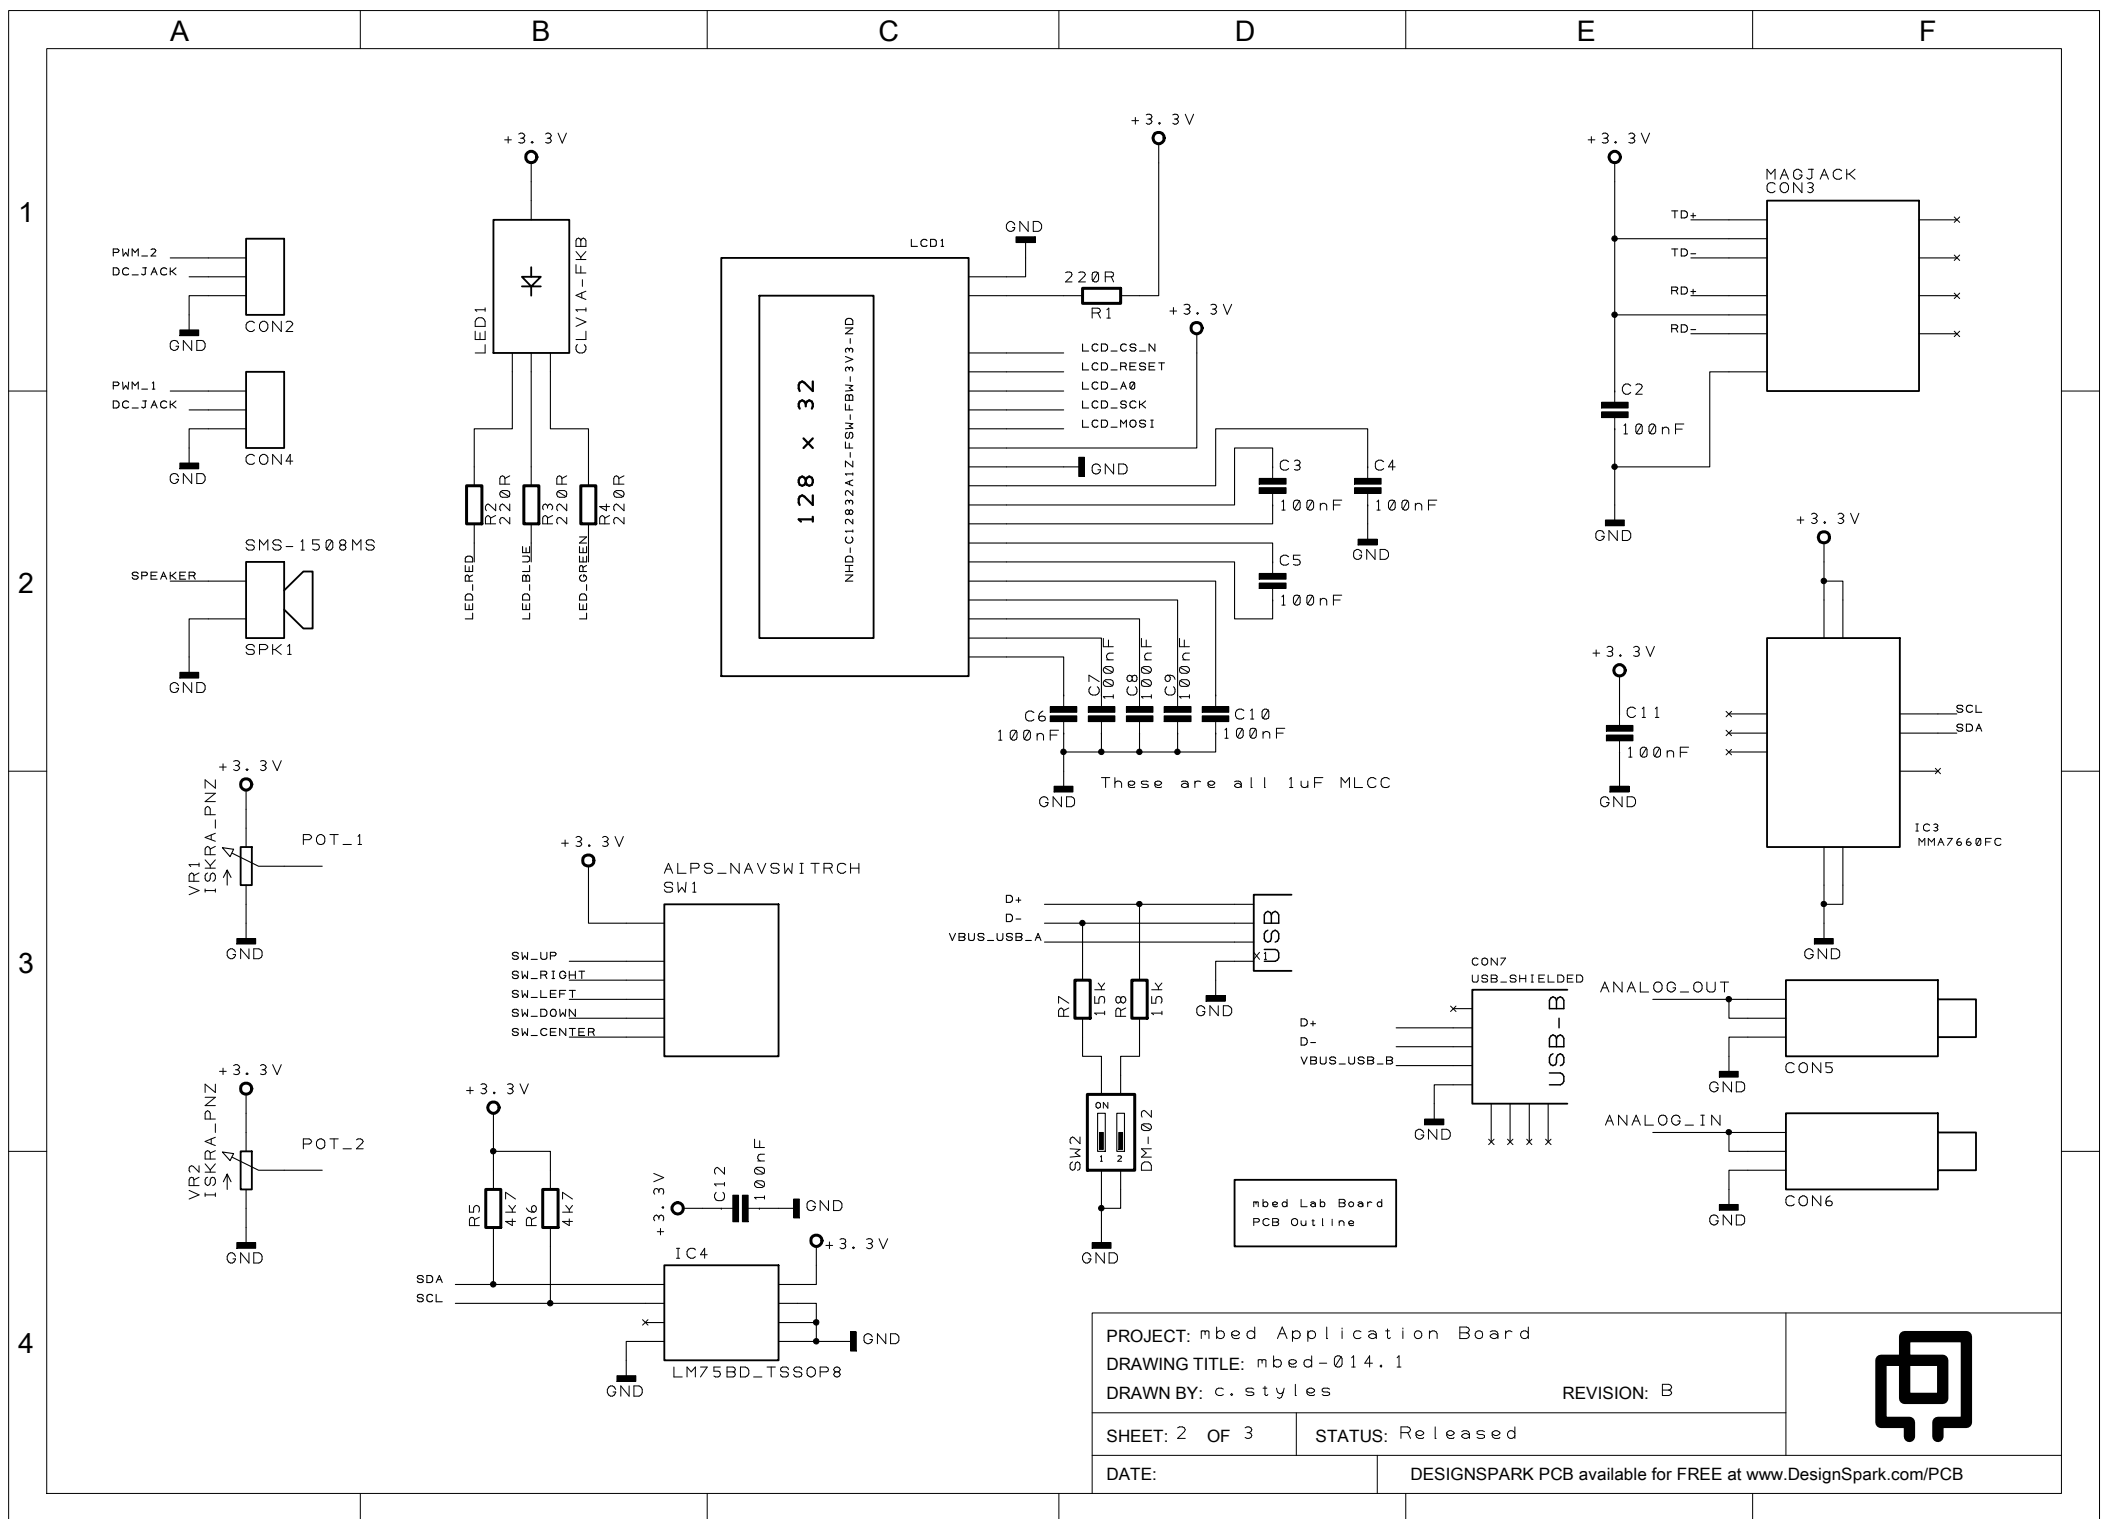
A B C D E F

1

2

3

4

PWM_2
DC_JACK
CON2
GND

PWM_1
DC_JACK
CON4
GND

SMS-1508MS
SPEAKER
SPK1
GND

+3.3V
LED1
CLV1A-FKB
R2 220R
R3 220R
R4 220R
LED_RED
LED_BLUE
LED_GREEN

LCD1
128 x 32
NHD-C12832A1Z-FSW-FBW-3V3-ND
GND
+3.3V
220R
R1
+3.3V
LCD_CS_N
LCD_RESET
LCD_A0
LCD_SCK
LCD_MOSI
GND
C3
100nF
C4
100nF
GND
C5
100nF
C6
100nF
C7
100nF
C8
100nF
C9
100nF
C10
100nF
GND
These are all 1uF MLCC

+3.3V
MAGJACK
CON3
TD+
TD-
RD+
RD-
C2
100nF
GND

+3.3V
+3.3V
C11
100nF
GND
SCL
SDA
IC3
MMA7660FC
GND

+3.3V
VR1
ISKRA_PNZ
POT_1
GND

+3.3V
ALPS_NAVSWITRCH
SW1
SW_UP
SW_RIGHT
SW_LEFT
SW_DOWN
SW_CENTER

D+
D-
VBUS_USB_A
USB
GND
R7 15k
R8 15k
ON
1 2
SW2
DM-02
GND

CON7
USB_SHIELDED
D+
D-
VBUS_USB_B
USB-B
GND

ANALOG_OUT
CON5
GND
ANALOG_IN
CON6
GND

+3.3V
VR2
ISKRA_PNZ
POT_2
GND

+3.3V
R5 4k7
R6 4k7
SDA
SCL
+3.3V
C12
100nF
GND
+3.3V
IC4
GND
LM75BD_TSSOP8
GND

mbed Lab Board
PCB Outline

PROJECT: mbed Application Board
DRAWING TITLE: mbed-014.1
DRAWN BY: c.styles
REVISION: B
SHEET: 2 OF 3
STATUS: Released
DATE:
DESIGNSPARK PCB available for FREE at www.DesignSpark.com/PCB